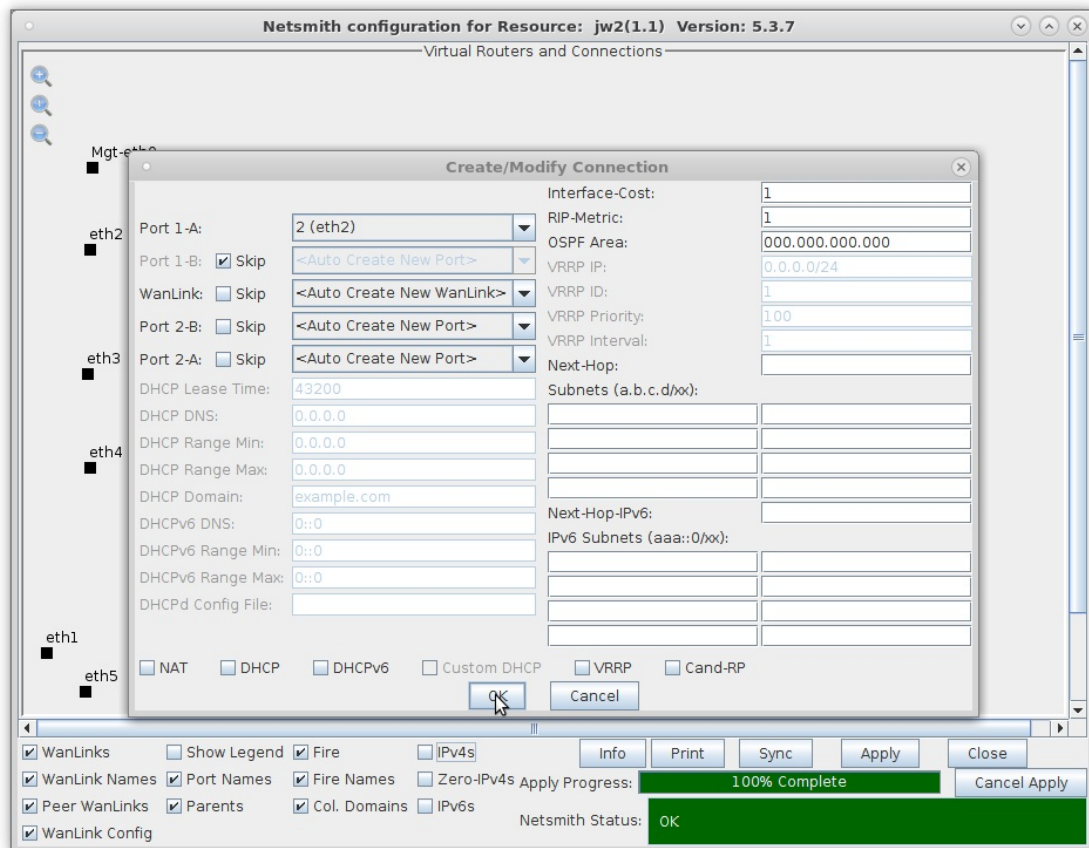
Netsmith configuration for Resource: jw2(1.1) Version: 5.3.7

Virtual Routers and Connections

Mgt-eth0

eth2

eth3

eth4

eth1

eth5

Create/Modify Connection

Port 1-A: 2 (eth2)

Port 1-B: Skip <Auto Create New Port>

WanLink: Skip <Auto Create New WanLink>

Port 2-B: Skip <Auto Create New Port>

Port 2-A: Skip <Auto Create New Port>

DHCP Lease Time: 43200

DHCP DNS: 0.0.0.0

DHCP Range Min: 0.0.0.0

DHCP Range Max: 0.0.0.0

DHCP Domain: example.com

DHCPv6 DNS: 0::0

DHCPv6 Range Min: 0::0

DHCPv6 Range Max: 0::0

DHCPd Config File:

Interface-Cost: 1

RIP-Metric: 1

OSPF Area: 000.000.000.000

VRRP IP: 0.0.0.0/24

VRRP ID: 1

VRRP Priority: 100

VRRP Interval: 1

Next-Hop:

Subnets (a.b.c.d/xx):

Next-Hop-IPv6:

IPv6 Subnets (aaa::0/xx):

NAT DHCP DHCPv6 Custom DHCP VRRP Cand-RP

OK Cancel

WanLinks Show Legend Fire IPv4s Info Print Sync Apply Close

WanLink Names Port Names Fire Names Zero-IPv4s Apply Progress: 100% Complete Cancel Apply

Peer WanLinks Parents Col. Domains IPv6s Netsmith Status: OK

WanLink Config